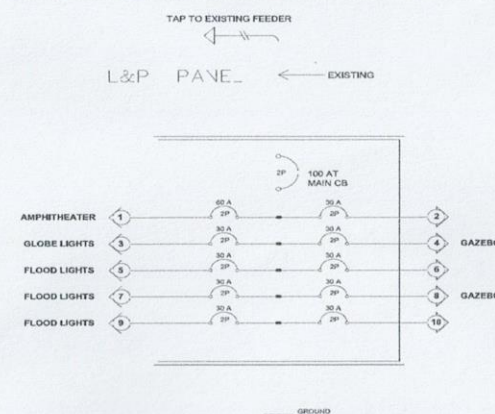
TAP TO EXISTING FEEDER

L&P PAVE_

EXISTING

2P

100 AT MAIN CB

AMPHITHEATER 1 60 A 2P 30 A 2P 2

GLOBE LIGHTS 3 30 A 2P 30 A 2P 4 GAZEBO

FLOOD LIGHTS 5 30 A 2P 30 A 2P 6

FLOOD LIGHTS 7 30 A 2P 30 A 2P 8 GAZEBO

FLOOD LIGHTS 9 30 A 2P 30 A 2P 10

GROUND